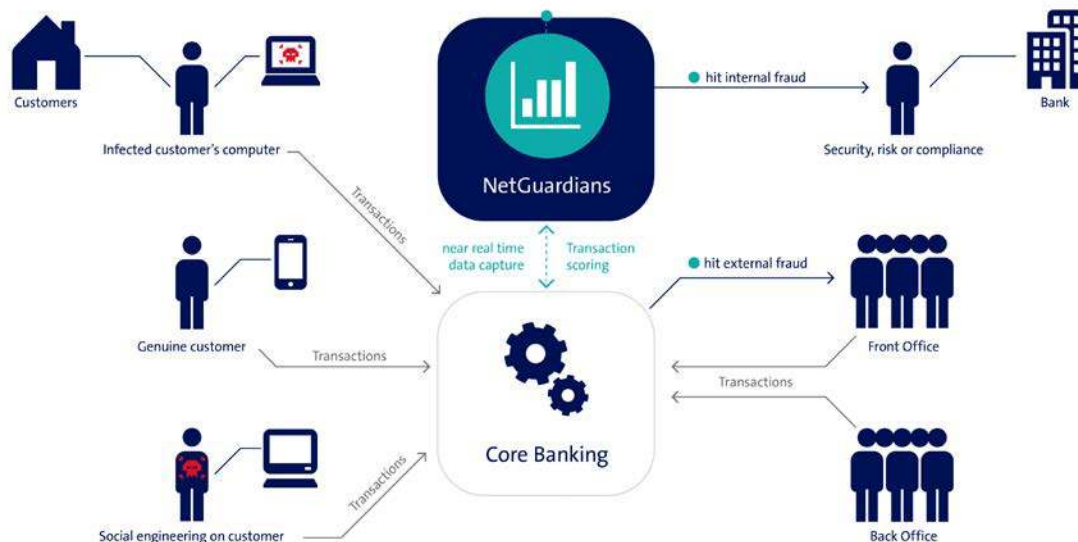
Customers

Infected customer's computer

Transactions

NetGuardians

hit internal fraud

Bank

Security, risk or compliance

near real time data capture

Transaction scoring

hit external fraud

Genuine customer

Transactions

Front Office

Transactions

Core Banking

Transactions

Social engineering on customer

Back Office